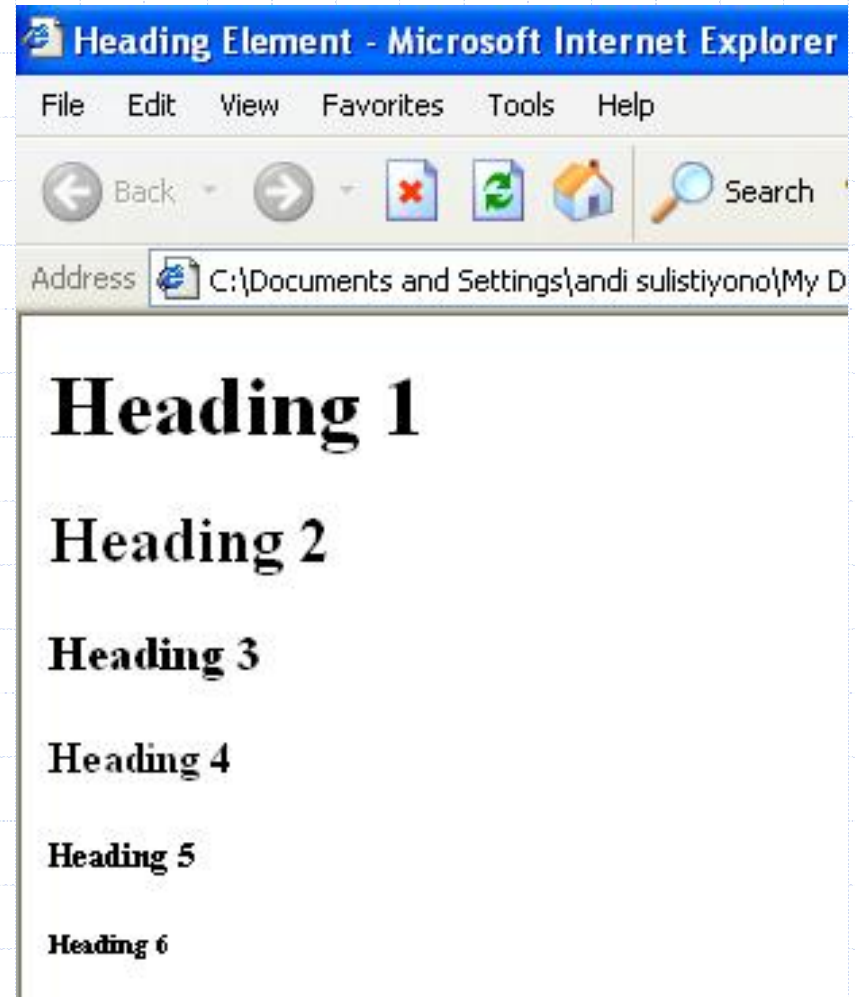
Heading Element - Microsoft Internet Explorer

File Edit View Favorites Tools Help

Back Search

Address C:\Documents and Settings\andi sulistiyono\My D

Heading 1

Heading 2

Heading 3

Heading 4

Heading 5

Heading 6